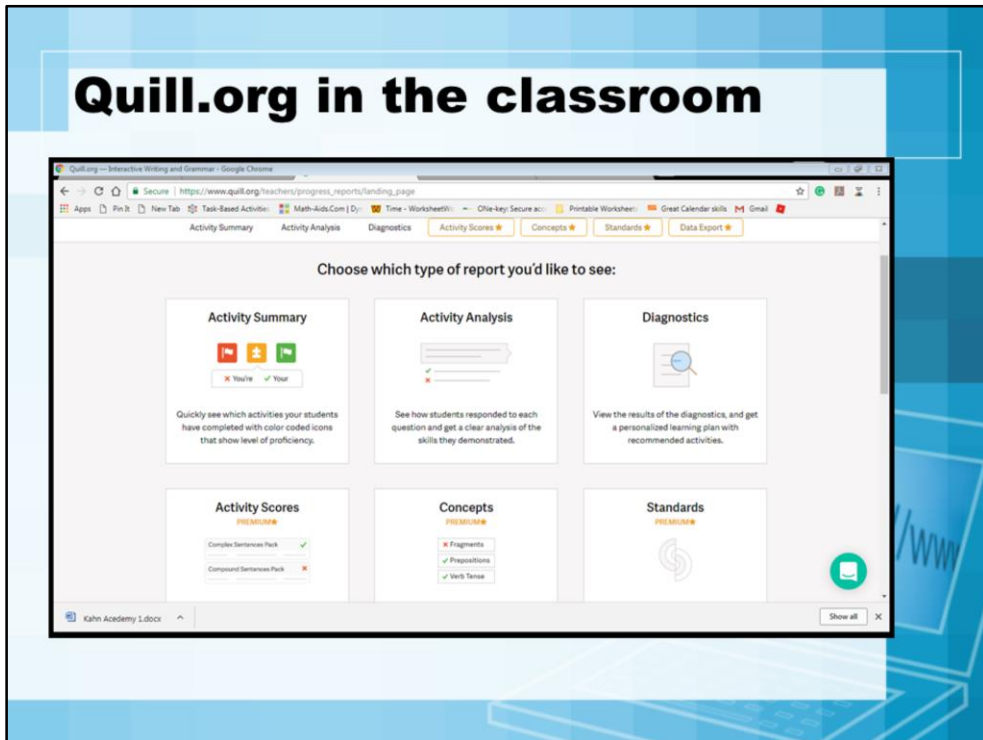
Quill.org in the classroom

Quill.org — Interactive Writing and Grammar - Google Chrome

Secure | https://www.quill.org/teachers/progress_reports/landing_page

Apps Pin It New Tab Task-Based Activities Math-Aids.Com | Dy Time - WorksheetW ONe-key Secure acc Printable Worksheets Great Calendar skills Gmail

Activity Summary Activity Analysis Diagnostics Activity Scores ★ Concepts ★ Standards ★ Data Export ★

Choose which type of report you'd like to see:

Activity Summary

✕ You're ✓ Your

Quickly see which activities your students have completed with color coded icons that show level of proficiency.

Activity Analysis

See how students responded to each question and get a clear analysis of the skills they demonstrated.

Diagnostics

View the results of the diagnostics, and get a personalized learning plan with recommended activities.

Activity Scores
PREMIUM★

Complex Sentences Pack ✓
Compound Sentences Pack ✕

Concepts
PREMIUM★

✕ Fragments
✓ Prepositions
✓ Verb Tense

Standards
PREMIUM★

Kahn Acedemy 1.docx

Show all

//www